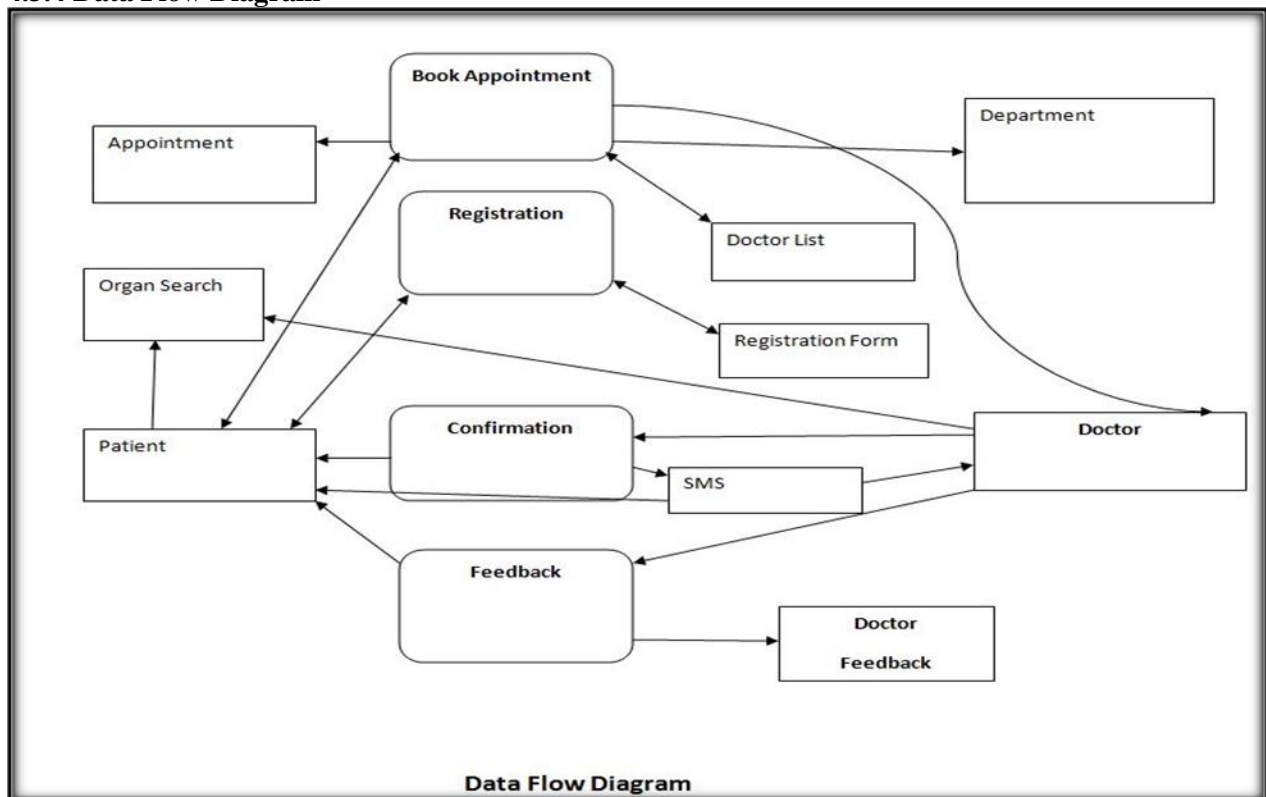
4.3.? Data Flow Diagram

Book Appointment

Appointment

Department

Registration

Doctor List

Organ Search

Registration Form

Patient

Confirmation

Doctor

SMS

Feedback

Doctor

Feedback

Data Flow Diagram